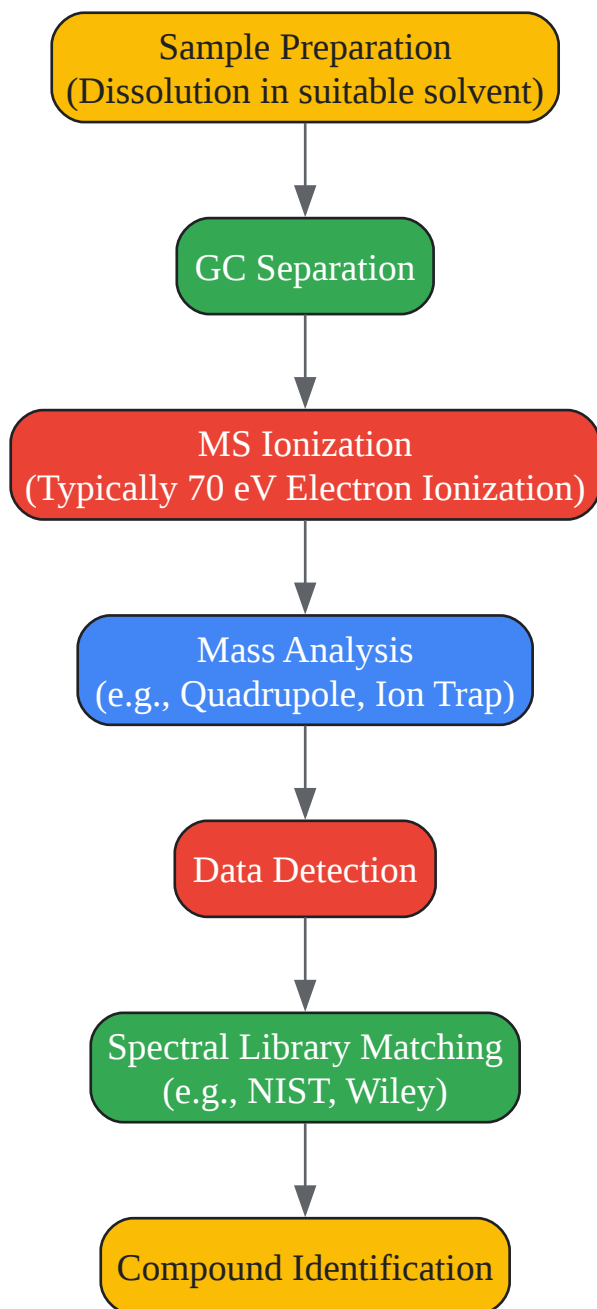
Sample Preparation
(Dissolution in suitable solvent)

GC Separation

MS Ionization
(Typically 70 eV Electron Ionization)

Mass Analysis
(e.g., Quadrupole, Ion Trap)

Data Detection

Spectral Library Matching
(e.g., NIST, Wiley)

Compound Identification